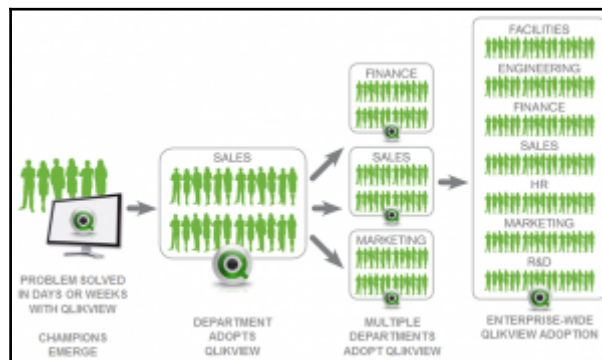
PROBLEM SOLVED IN DAYS OR WEEKS WITH QLIKVIEW

CHAMPIONS EMERGE

SALES

DEPARTMENT ADOPTS QLIKVIEW

FINANCE

SALES

MARKETING

MULTIPLE DEPARTMENTS ADOPT QLIKVIEW

FACILITIES

ENGINEERING

FINANCE

SALES

HR

MARKETING

R&D

ENTERPRISE-WIDE QLIKVIEW ADOPTION